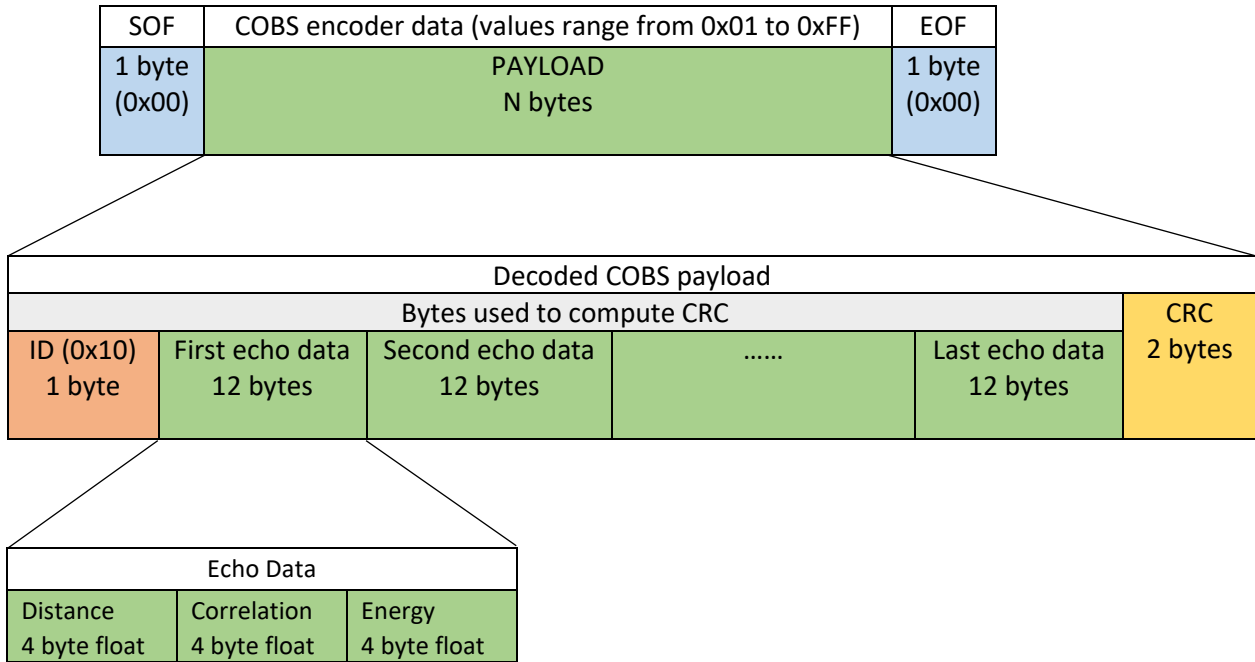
| SOF | COBS encoder data (values range from 0x01 to 0xFF) | EOF |
|---|---|---|
| 1 byte (0x00) | PAYLOAD N bytes | 1 byte (0x00) |

Decoded COBS payload

| Bytes used to compute CRC | | | | | CRC 2 bytes |
|---|---|---|---|---|---|
| ID (0x10) 1 byte | First echo data 12 bytes | Second echo data 12 bytes | …… | Last echo data 12 bytes | |

Echo Data

| Distance 4 byte float | Correlation 4 byte float | Energy 4 byte float |
|---|---|---|